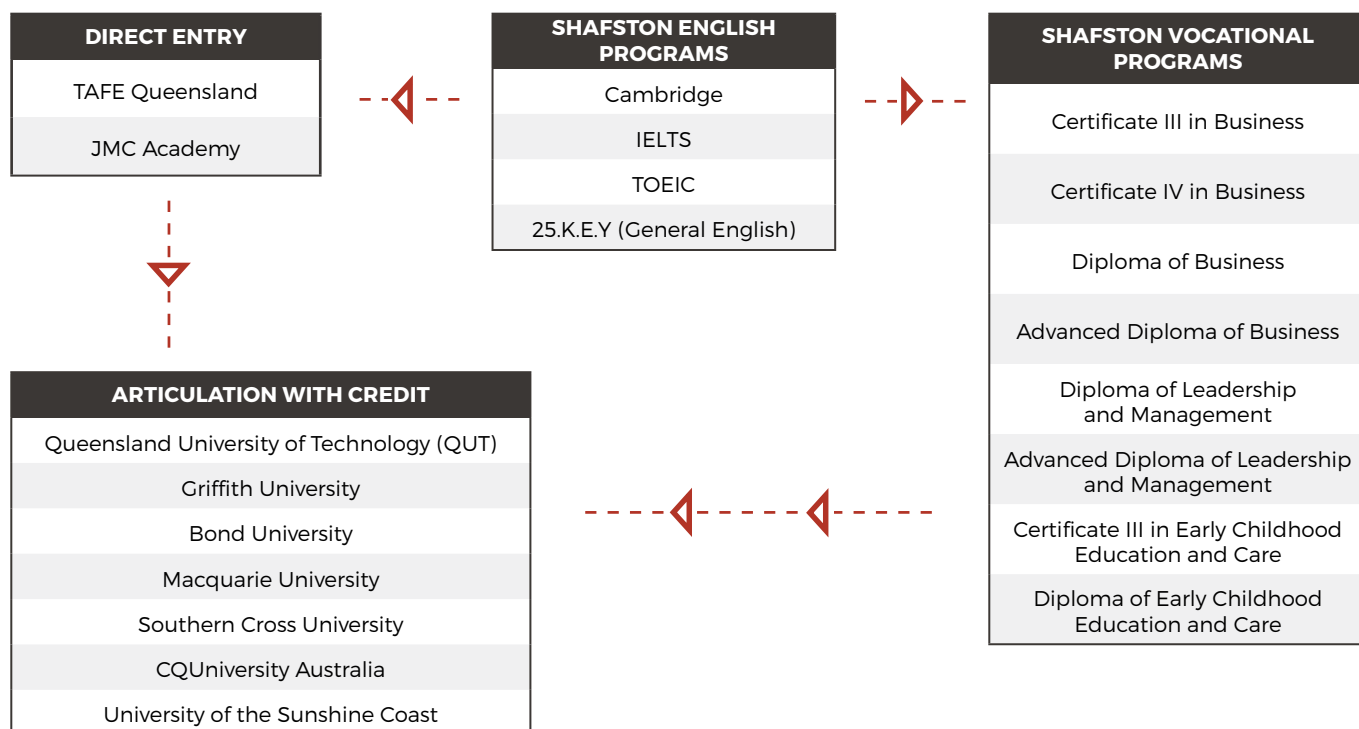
DIRECT ENTRY

TAFE Queensland

JMC Academy

SHAFSTON ENGLISH PROGRAMS

Cambridge

IELTS

TOEIC

25.K.E.Y (General English)

SHAFSTON VOCATIONAL PROGRAMS

Certificate III in Business

Certificate IV in Business

Diploma of Business

Advanced Diploma of Business

Diploma of Leadership and Management

Advanced Diploma of Leadership and Management

Certificate III in Early Childhood Education and Care

Diploma of Early Childhood Education and Care

ARTICULATION WITH CREDIT

Queensland University of Technology (QUT)

Griffith University

Bond University

Macquarie University

Southern Cross University

CQUniversity Australia

University of the Sunshine Coast